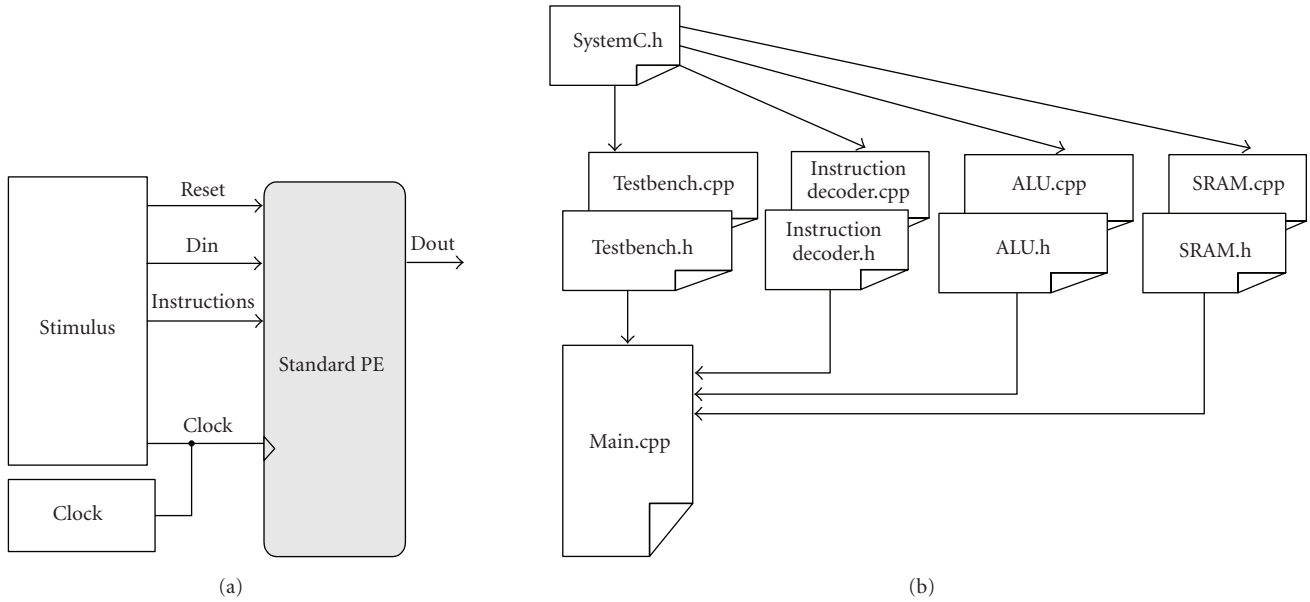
Stimulus

Reset

Din

Instructions

Clock

Clock

Standard PE

Dout

(a)

SystemC.h

Testbench.cpp

Testbench.h

Instruction decoder.cpp

Instruction decoder.h

ALU.cpp

ALU.h

SRAM.cpp

SRAM.h

Main.cpp

(b)